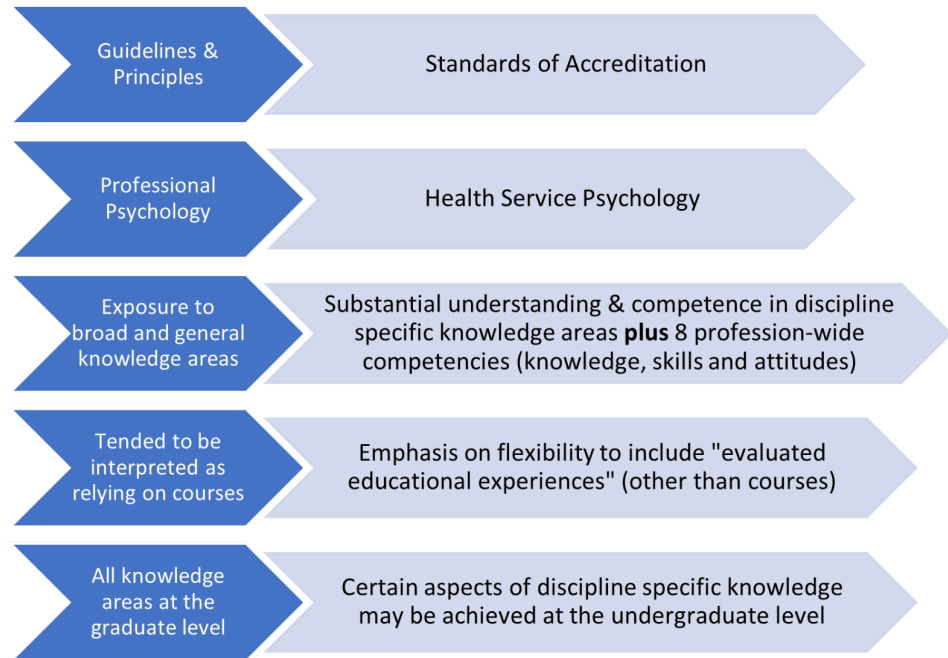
Guidelines & Principles

Standards of Accreditation

Professional Psychology

Health Service Psychology

Exposure to broad and general knowledge areas

Substantial understanding & competence in discipline specific knowledge areas **plus** 8 profession-wide competencies (knowledge, skills and attitudes)

Tended to be interpreted as relying on courses

Emphasis on flexibility to include "evaluated educational experiences" (other than courses)

All knowledge areas at the graduate level

Certain aspects of discipline specific knowledge may be achieved at the undergraduate level